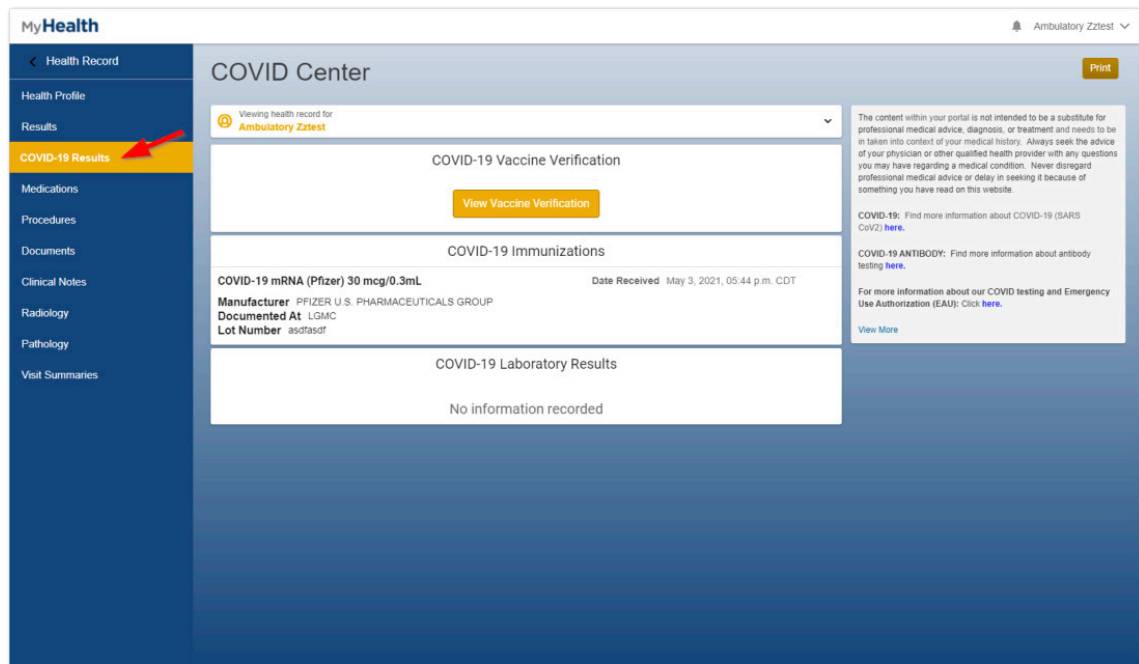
MyHealth

Ambulatory Zztest

Health Record
Health Profile
Results
COVID-19 Results
Medications
Procedures
Documents
Clinical Notes
Radiology
Pathology
Visit Summaries

COVID Center

Print

Viewing health record for
Ambulatory Zztest

COVID-19 Vaccine Verification

View Vaccine Verification

COVID-19 Immunizations

COVID-19 mRNA (Pfizer) 30 mcg/0.3mL
Date Received May 3, 2021, 05:44 p.m. CDT
Manufacturer PFIZER U.S. PHARMACEUTICALS GROUP
Documented At LGMC
Lot Number asdfasdf

COVID-19 Laboratory Results

No information recorded

The content within your portal is not intended to be a substitute for professional medical advice, diagnosis, or treatment and needs to be in taken into context of your medical history. Always seek the advice of your physician or other qualified health provider with any questions you may have regarding a medical condition. Never disregard professional medical advice or delay in seeking it because of something you have read on this website.

COVID-19: Find more information about COVID-19 (SARS CoV2) here.

COVID-19 ANTIBODY: Find more information about antibody testing here.

For more information about our COVID testing and Emergency Use Authorization (EAU): Click here.

View More